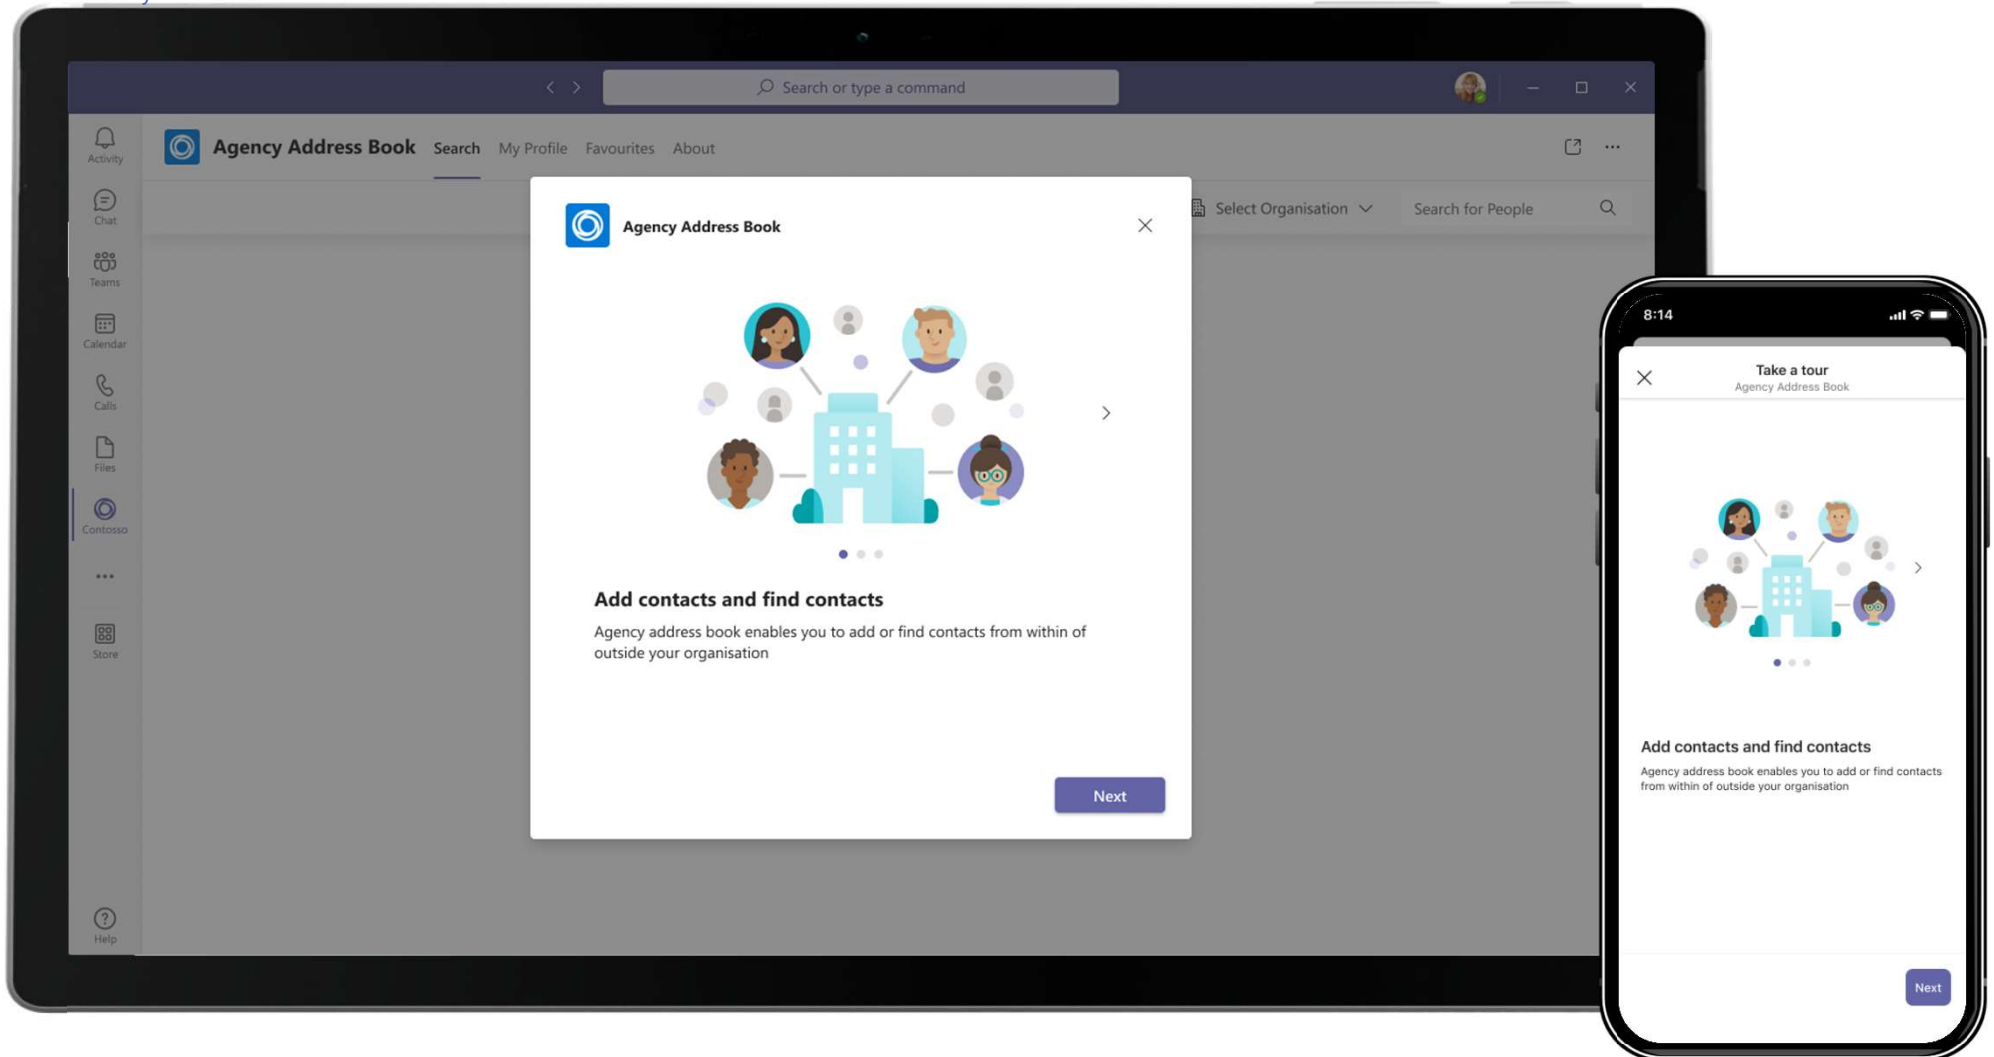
Search or type a command

Activity

Chat

Teams

Calendar

Calls

Files

Contosso

...

Store

Help

Agency Address Book Search My Profile Favourites About

Select Organisation

Search for People

Agency Address Book

Add contacts and find contacts

Agency address book enables you to add or find contacts from within of outside your organisation

Next

8:14

Take a tour
Agency Address Book

Add contacts and find contacts

Agency address book enables you to add or find contacts from within of outside your organisation

Next